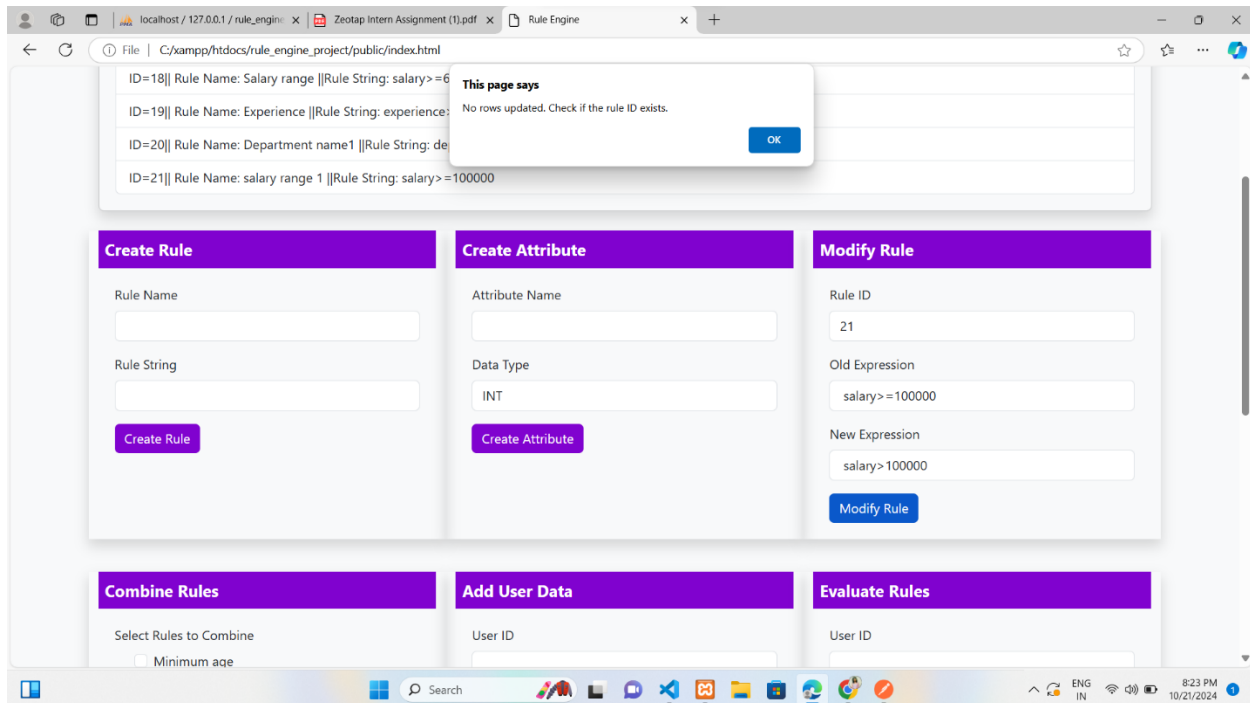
localhost / 127.0.0.1 / rule_engine
Zeotap Intern Assignment (1).pdf
Rule Engine

File | C:/xampp/htdocs/rule_engine_project/public/index.html

ID=18|| Rule Name: Salary range ||Rule String: salary>=6
ID=19|| Rule Name: Experience ||Rule String: experience
ID=20|| Rule Name: Department name1 ||Rule String: de
ID=21|| Rule Name: salary range 1 ||Rule String: salary>=100000

This page says
No rows updated. Check if the rule ID exists.
OK

Create Rule
Rule Name
Rule String
Create Rule

Create Attribute
Attribute Name
Data Type
INT
Create Attribute

Modify Rule
Rule ID
21
Old Expression
salary>=100000
New Expression
salary>100000
Modify Rule

Combine Rules
Select Rules to Combine
Minimum age

Add User Data
User ID

Evaluate Rules
User ID

Search
ENG IN
8:23 PM 10/21/2024